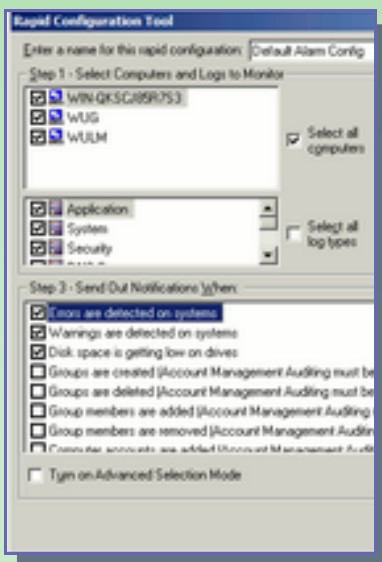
Rapid Configuration Tool

Enter a name for this rapid configuration: Default Alarm Config

Step 1 - Select Computers and Logs to Monitor

WIN-QKSCJ85R753
WUG
WULM

Select all computers

Application
System
Security
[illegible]

Select all log types

Step 3 - Send Out Notifications When:

Errors are detected on systems
Warnings are detected on systems
Disk space is getting low on drives
Groups are created (Account Management Auditing must be
Groups are deleted (Account Management Auditing must be
Group members are added (Account Management Auditing
Group members are removed (Account Management Auditin
Computer accounts are added (Account Management Audit

Turn on Advanced Selection Mode